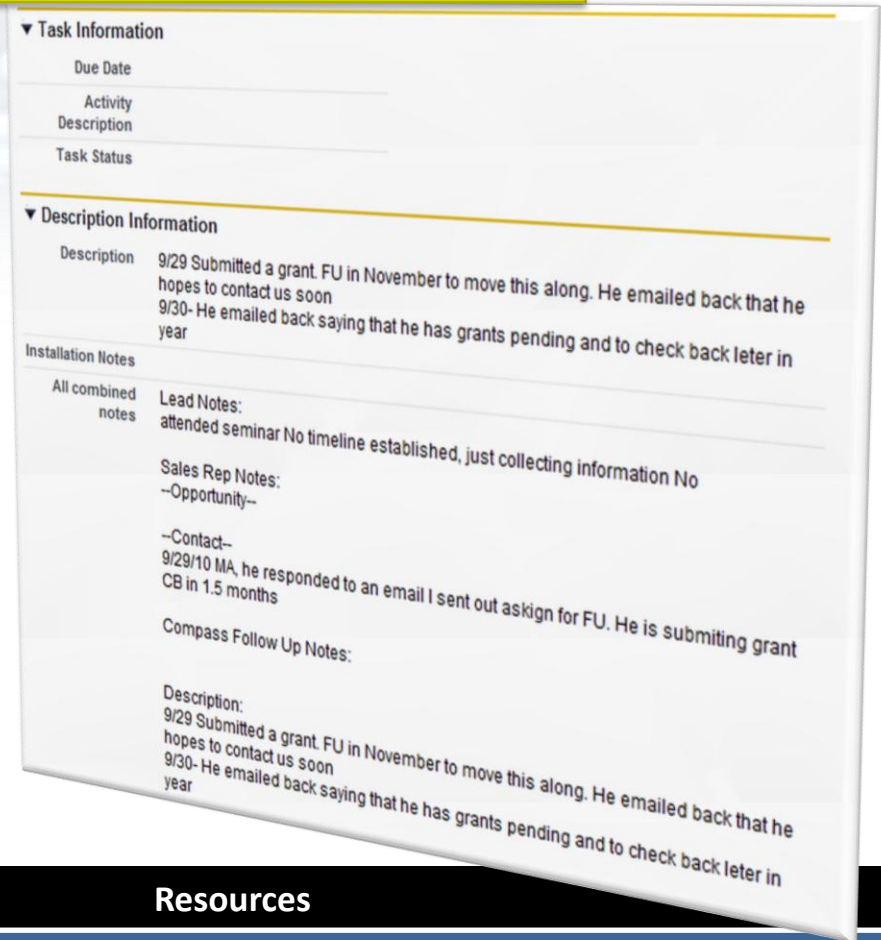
▼ Task Information

Due Date

Activity Description

Task Status

▼ Description Information

Description

9/29 Submitted a grant. FU in November to move this along. He emailed back that he hopes to contact us soon
9/30- He emailed back saying that he has grants pending and to check back leter in year

Installation Notes

All combined notes

Lead Notes:
attended seminar No timeline established, just collecting information No

Sales Rep Notes:
--Opportunity--

--Contact--
9/29/10 MA, he responded to an email I sent out askign for FU. He is submiting grant CB in 1.5 months

Compass Follow Up Notes:

Description:
9/29 Submitted a grant. FU in November to move this along. He emailed back that he hopes to contact us soon
9/30- He emailed back saying that he has grants pending and to check back leter in year

Resources